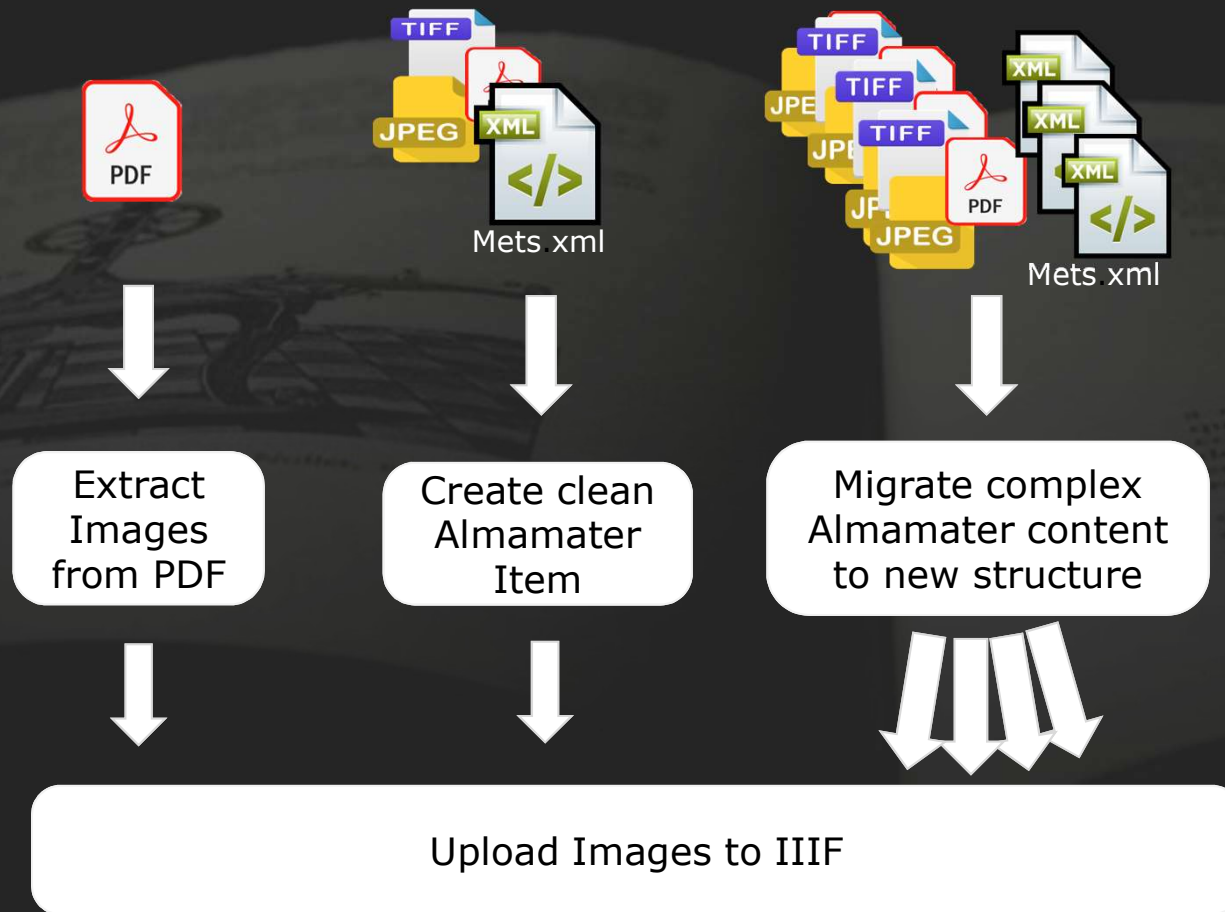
PDF

TIFF
JPEG
XML
Mets xml

TIFF
TIFF
TIFF
JPE
JPE
JP
JPEG
PDF
XML
XML
XML
Mets.xml

Extract Images from PDF

Create clean Almamater Item

Migrate complex Almamater content to new structure

Upload Images to IIIF